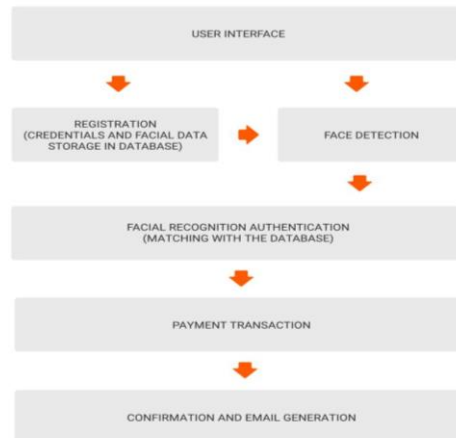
USER INTERFACE

REGISTRATION (CREDENTIALS AND FACIAL DATA STORAGE IN DATABASE)

FACE DETECTION

FACIAL RECOGNITION AUTHENTICATION (MATCHING WITH THE DATABASE)

PAYMENT TRANSACTION

CONFIRMATION AND EMAIL GENERATION